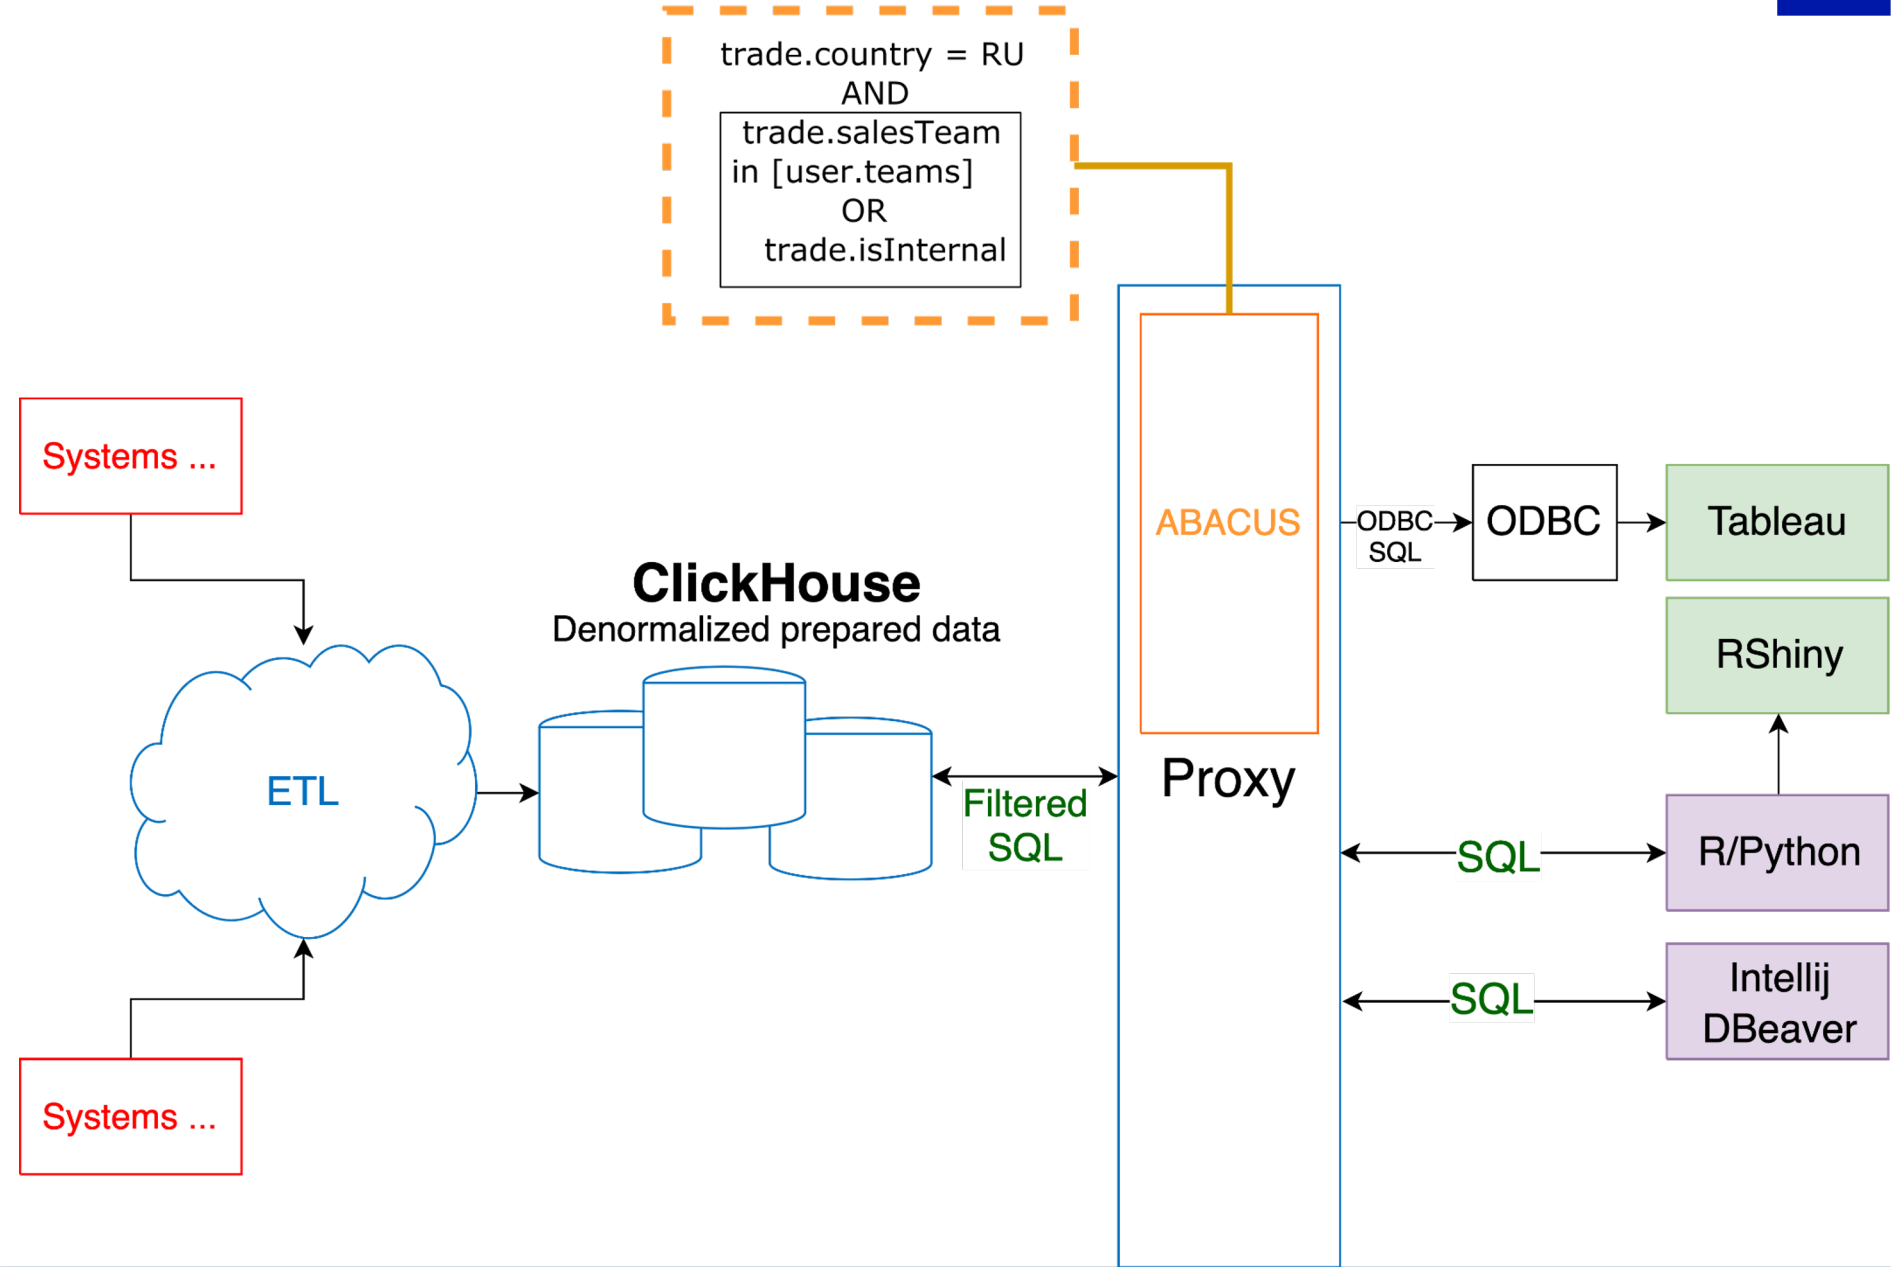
trade.country = RU
AND
trade.salesTeam in [user.teams]
OR
trade.isInternal

Systems ...

ETL

Systems ...

ClickHouse
Denormalized prepared data

Filtered SQL

ABACUS

Proxy

ODBC SQL

ODBC

Tableau

RShiny

SQL

R/Python

SQL

Intellij DBeaver